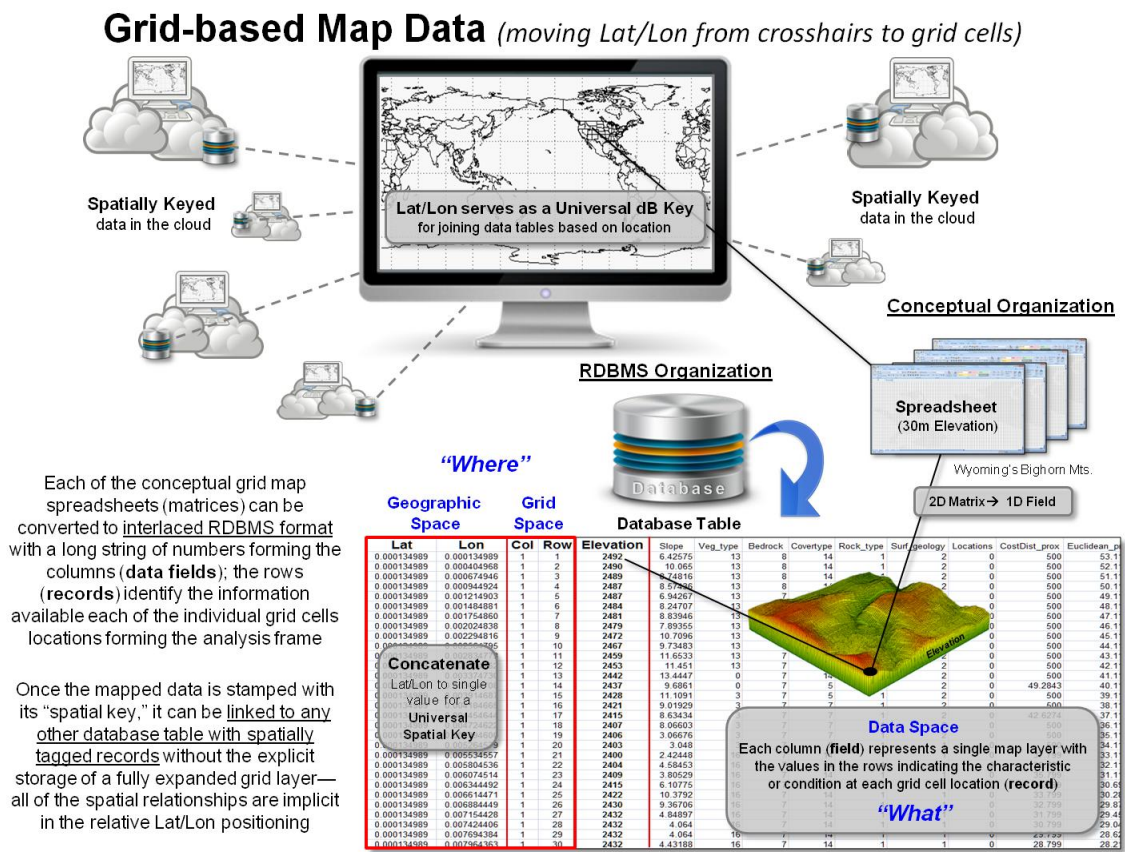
Grid-based Map Data (moving Lat/Lon from crosshairs to grid cells)

Spatially Keyed data in the cloud

Spatially Keyed data in the cloud

Lat/Lon serves as a Universal dB Key for joining data tables based on location

Conceptual Organization

RDBMS Organization

Spreadsheet (30m Elevation)

Wyoming's Bighorn Mts.

Database

2D Matrix → 1D Field

"Where"

Geographic Space

Grid Space

Database Table

Each of the conceptual grid map spreadsheets (matrices) can be converted to interlaced RDBMS format with a long string of numbers forming the columns (data fields); the rows (records) identify the information available each of the individual grid cells locations forming the analysis frame

Once the mapped data is stamped with its "spatial key," it can be linked to any other database table with spatially tagged records without the explicit storage of a fully expanded grid layer—all of the spatial relationships are implicit in the relative Lat/Lon positioning

| Lat | Lon | Col | Row | Elevation | Slope | Veg_type | Bedrock | Covertype | Rock_type | Surf_geology | Locations | CostDist_prox | Euclidean_p |
|---|---|---|---|---|---|---|---|---|---|---|---|---|---|
| 0.000134989 | 0.000134989 | 1 | 1 | 2492 | 6.42675 | 13 | 8 | 14 | 1 | 2 | 0 | 500 | 53.1 |
| 0.000134989 | 0.000404968 | 1 | 2 | 2490 | 10.065 | 13 | 8 | 14 | 1 | 2 | 0 | 500 | 52.1 |
| 0.000134989 | 0.000674946 | 1 | 3 | 2489 | 8.74816 | 13 | 8 | 14 | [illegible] | 2 | 0 | 500 | 51.1 |
| 0.000134989 | 0.000944924 | 1 | 4 | 2487 | 8.57436 | 13 | 8 | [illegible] | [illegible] | 2 | 0 | 500 | 50.1 |
| 0.000134989 | 0.001214903 | 1 | 5 | 2487 | 6.94267 | 13 | 7 | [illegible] | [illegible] | 2 | 0 | 500 | 49.1 |
| 0.000134989 | 0.001484881 | 1 | 6 | 2484 | 8.24707 | 13 | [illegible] | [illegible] | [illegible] | 2 | 0 | 500 | 48.1 |
| 0.000134989 | 0.001754860 | 1 | 7 | 2481 | 8.83946 | 13 | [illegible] | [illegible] | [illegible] | 2 | 0 | 500 | 47.1 |
| 0.000134989 | 0.002024838 | 1 | 8 | 2479 | 7.89355 | 13 | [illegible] | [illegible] | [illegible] | 2 | 0 | 500 | 46.1 |
| 0.000134989 | 0.002294816 | 1 | 9 | 2472 | 10.7096 | 13 | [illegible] | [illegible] | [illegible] | 2 | 0 | 500 | 45.1 |
| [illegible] | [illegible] | 1 | 10 | 2467 | 9.73483 | 13 | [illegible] | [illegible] | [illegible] | 2 | 0 | 500 | 44.1 |
| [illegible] | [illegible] | 1 | 11 | 2459 | 11.6533 | 13 | 7 | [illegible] | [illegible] | 2 | 0 | 500 | 43.1 |
| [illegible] | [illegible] | 1 | 12 | 2453 | 11.451 | 13 | 7 | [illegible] | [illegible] | 2 | 0 | 500 | 42.1 |
| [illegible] | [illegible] | 1 | 13 | 2442 | 13.4447 | 0 | 7 | 14 | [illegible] | 2 | 0 | 500 | 41.1 |
| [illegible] | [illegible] | 1 | 14 | 2437 | 9.6861 | 0 | 7 | 5 | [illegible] | 2 | 0 | 49.2843 | 40.1 |
| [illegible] | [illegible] | 1 | 15 | 2428 | 11.1091 | 3 | 7 | 5 | 1 | 2 | 0 | 500 | 39.1 |
| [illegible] | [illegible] | 1 | 16 | 2421 | 9.01929 | 3 | 7 | 7 | 1 | 2 | 0 | 500 | 38.1 |
| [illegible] | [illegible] | 1 | 17 | 2415 | 8.63434 | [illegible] | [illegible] | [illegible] | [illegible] | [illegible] | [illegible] | 42.6274 | 37.1 |
| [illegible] | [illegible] | 1 | 18 | 2407 | 8.06603 | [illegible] | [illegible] | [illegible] | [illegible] | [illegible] | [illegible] | 500 | 36.1 |
| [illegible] | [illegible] | 1 | 19 | 2406 | 3.06676 | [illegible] | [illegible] | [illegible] | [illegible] | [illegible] | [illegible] | 500 | 35.1 |
| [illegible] | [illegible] | 1 | 20 | 2403 | 3.048 | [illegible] | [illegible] | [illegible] | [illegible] | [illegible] | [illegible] | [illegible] | 34.1 |
| 0.000134989 | 0.005534557 | 1 | 21 | 2400 | 2.42448 | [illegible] | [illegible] | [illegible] | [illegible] | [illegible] | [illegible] | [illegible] | 33.1 |
| 0.000134989 | 0.005804536 | 1 | 22 | 2404 | 4.58453 | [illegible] | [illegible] | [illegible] | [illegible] | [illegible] | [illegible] | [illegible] | 32.1 |
| 0.000134989 | 0.006074514 | 1 | 23 | 2409 | 3.80529 | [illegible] | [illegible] | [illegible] | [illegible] | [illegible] | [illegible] | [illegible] | 31.1 |
| 0.000134989 | 0.006344492 | 1 | 24 | 2415 | 6.10775 | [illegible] | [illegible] | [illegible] | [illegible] | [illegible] | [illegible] | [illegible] | 30.6 |
| 0.000134989 | 0.006614471 | 1 | 25 | 2422 | 10.3792 | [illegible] | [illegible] | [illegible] | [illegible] | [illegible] | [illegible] | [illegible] | 30.2 |
| 0.000134989 | 0.006884449 | 1 | 26 | 2430 | 9.36706 | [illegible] | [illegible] | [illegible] | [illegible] | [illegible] | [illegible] | 32.799 | 29.8 |
| 0.000134989 | 0.007154428 | 1 | 27 | 2432 | 4.84897 | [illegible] | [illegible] | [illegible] | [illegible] | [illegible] | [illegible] | 31.799 | 29.4 |
| 0.000134989 | 0.007424406 | 1 | 28 | 2432 | 4.064 | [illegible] | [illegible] | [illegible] | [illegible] | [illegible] | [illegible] | 30.799 | 29.0 |
| 0.000134989 | 0.007694384 | 1 | 29 | 2432 | 4.064 | 16 | 7 | 14 | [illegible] | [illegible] | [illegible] | 29.799 | 28.6 |
| 0.000134989 | 0.007964363 | 1 | 30 | 2432 | 4.43188 | 16 | 7 | 14 | 1 | 1 | 0 | 28.799 | 28.2 |

Concatenate
Lat/Lon to single value for a Universal Spatial Key

Elevation

Data Space
Each column (field) represents a single map layer with the values in the rows indicating the characteristic or condition at each grid cell location (record)

"What"